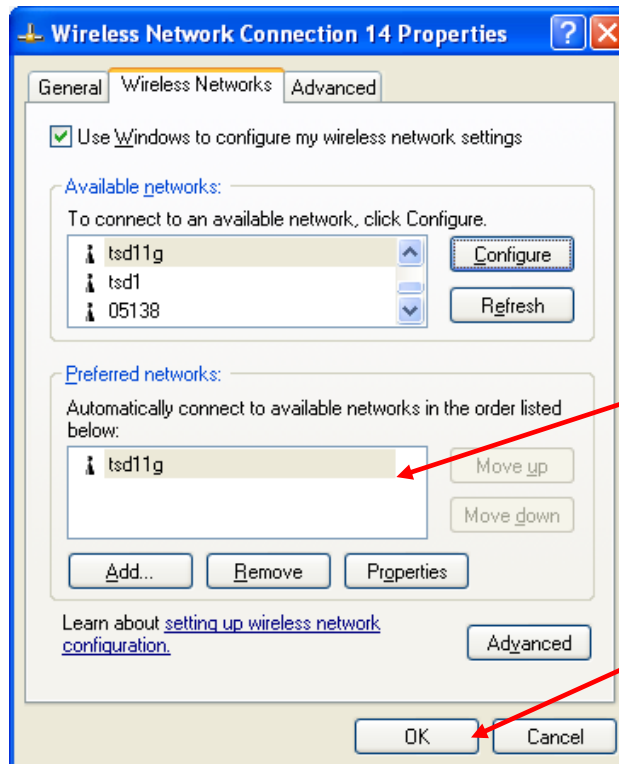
Wireless Network Connection 14 Properties

General | Wireless Networks | Advanced

Use Windows to configure my wireless network settings

Available networks:

To connect to an available network, click Configure.

tsd11g
tsd1
05138

Configure

Refresh

Preferred networks:

Automatically connect to available networks in the order listed below:

tsd11g

Move up

Move down

Add...

Remove

Properties

Learn about setting up wireless network configuration.

Advanced

OK

Cancel